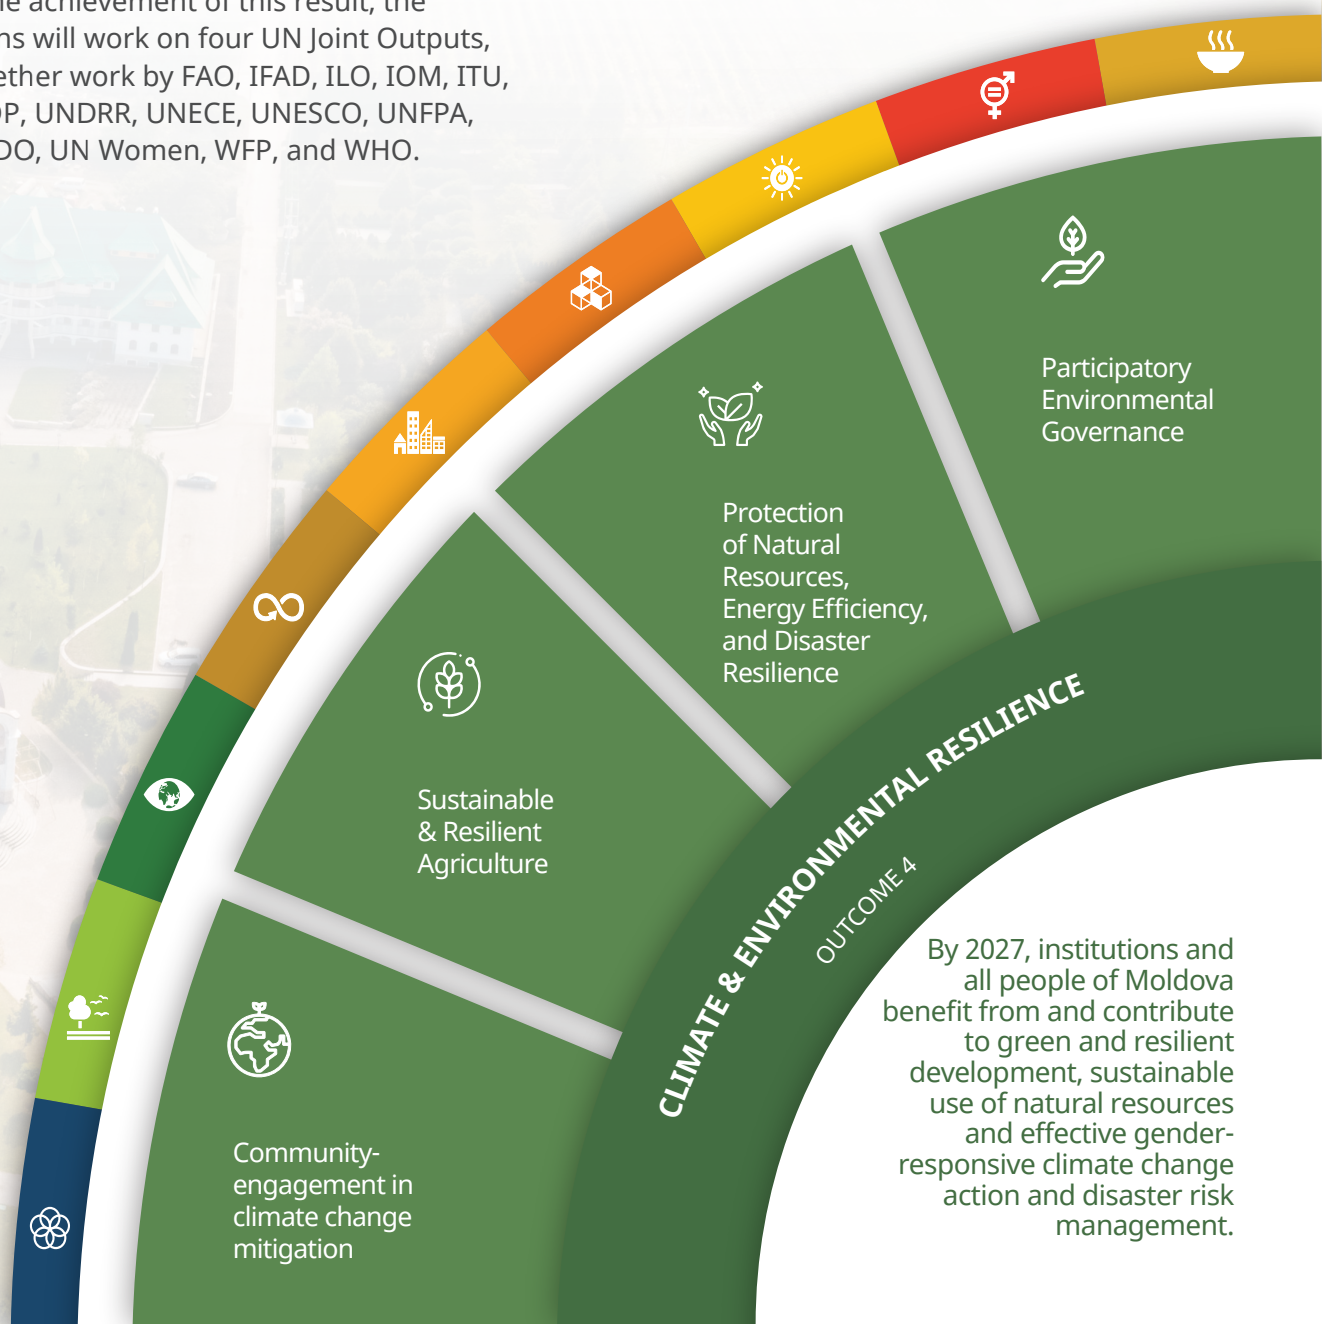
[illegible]e achievement of this result, the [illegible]ns will work on four UN Joint Outputs, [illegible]ether work by FAO, IFAD, ILO, IOM, ITU, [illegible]P, UNDRR, UNECE, UNESCO, UNFPA, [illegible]DO, UN Women, WFP, and WHO.

Participatory Environmental Governance

Protection of Natural Resources, Energy Efficiency, and Disaster Resilience

Sustainable & Resilient Agriculture

Community-engagement in climate change mitigation

CLIMATE & ENVIRONMENTAL RESILIENCE

OUTCOME 4

By 2027, institutions and all people of Moldova benefit from and contribute to green and resilient development, sustainable use of natural resources and effective gender-responsive climate change action and disaster risk management.